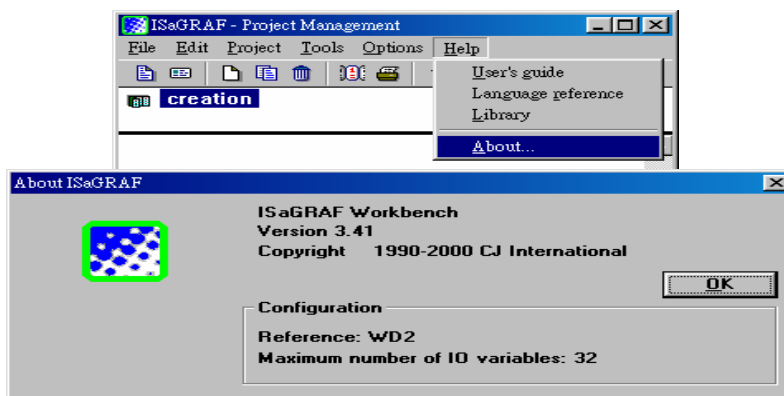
ISaGRAF - Project Management

File Edit Project Tools Options Help

creation

User's guide
Language reference
Library
About...

About ISaGRAF

ISaGRAF Workbench
Version 3.41
Copyright 1990-2000 CJ International

OK

Configuration

Reference: WD2
Maximum number of IO variables: 32